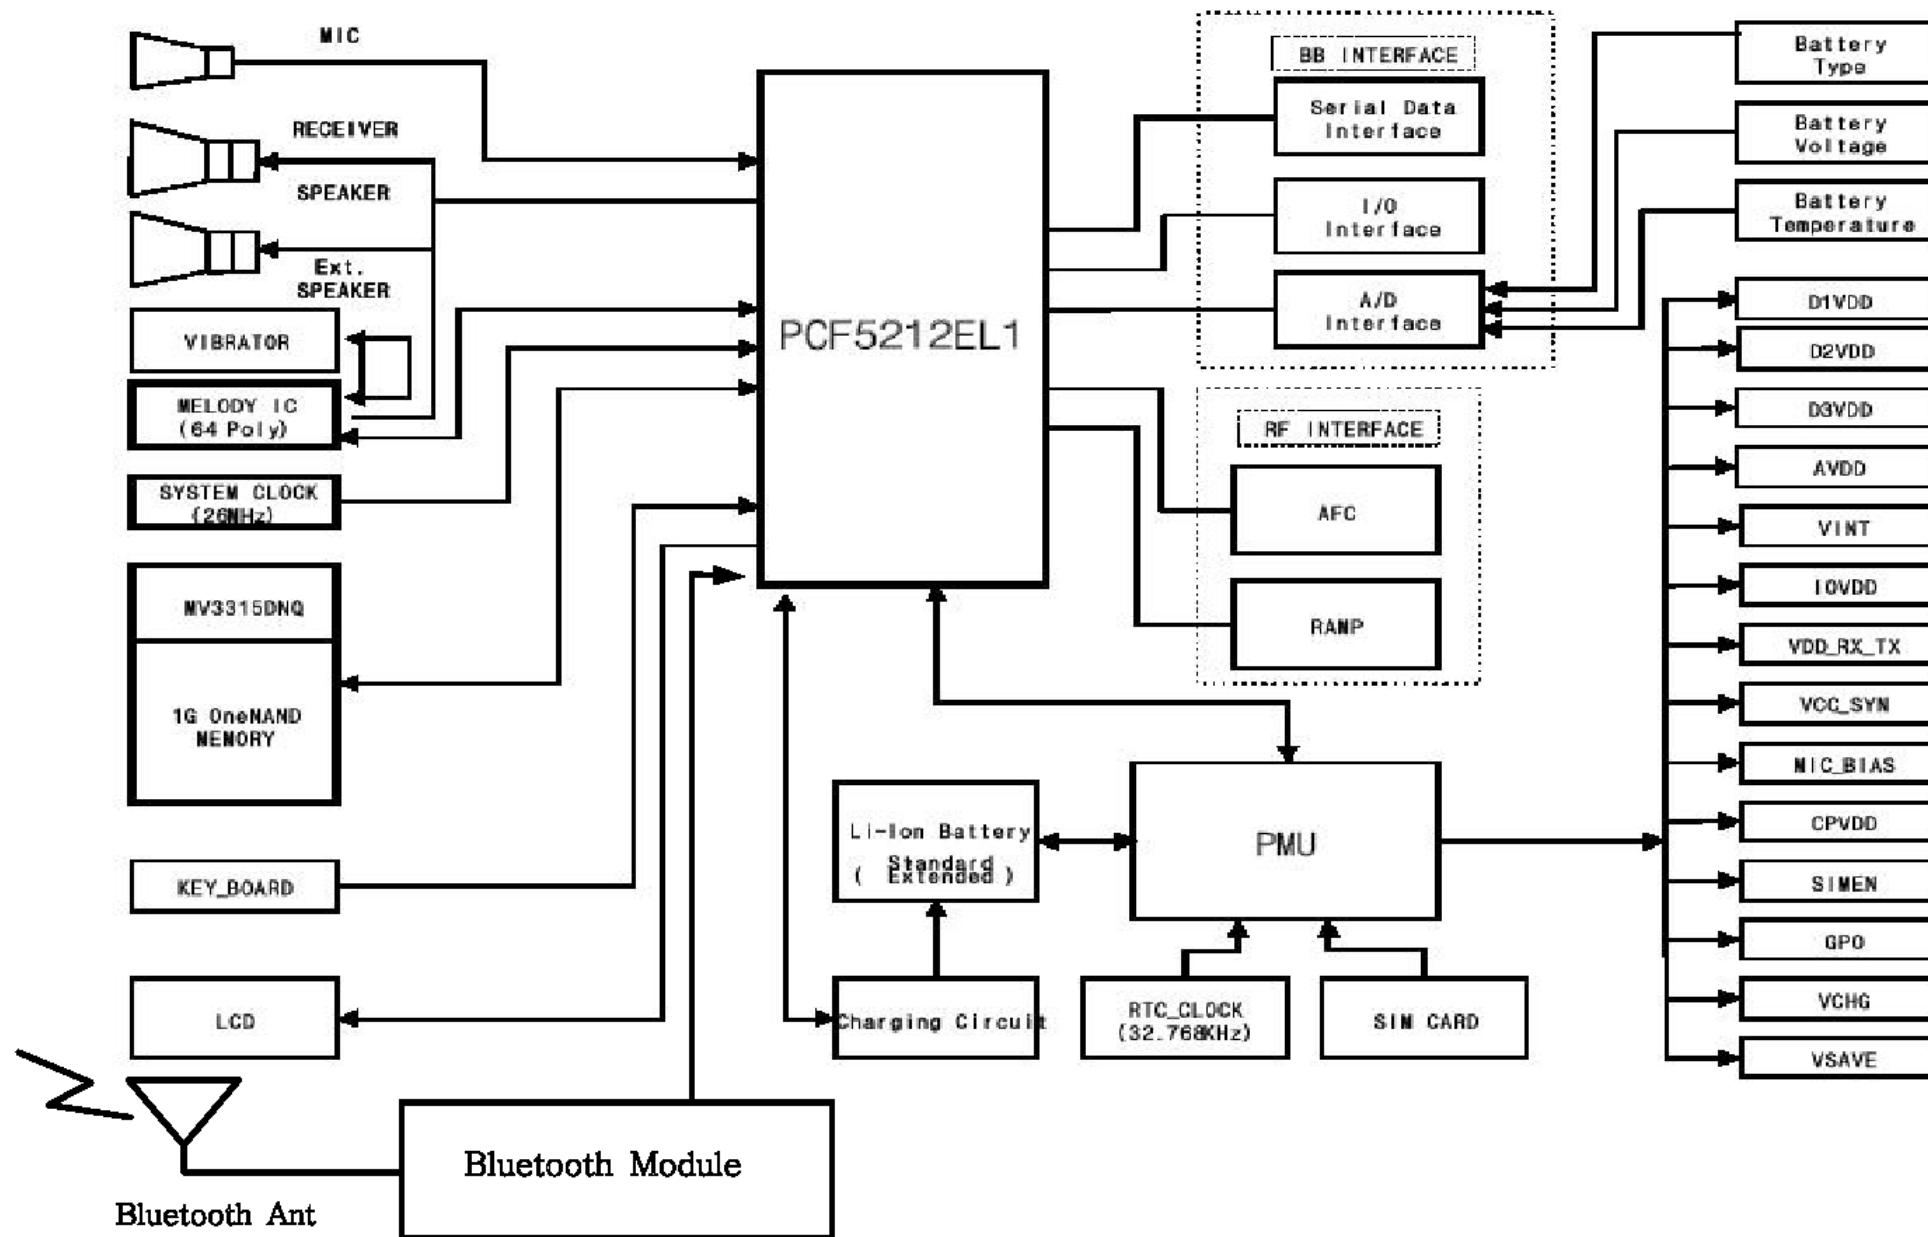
MIC
RECEIVER
SPEAKER
Ext. SPEAKER
VIBRATOR
MELODY IC (64 Poly)
SYSTEM CLOCK (26MHz)
MV3315DNQ
1G OneNAND MEMORY
KEY_BOARD
LCD
Bluetooth Ant
Bluetooth Module
PCF5212EL1
BB INTERFACE
Serial Data Interface
I/O Interface
A/D Interface
RF INTERFACE
AFC
RAMP
Battery Type
Battery Voltage
Battery Temperature
D1VDD
D2VDD
D3VDD
AVDD
VINT
IOVDD
VDD_RX_TX
VCC_SYN
MIC_BIAS
CPVDD
SIMEN
GPO
VCHG
VSAVE
PMU
Li-Ion Battery ( Standard Extended )
Charging Circuit
RTC_CLOCK (32.768KHz)
SIM CARD